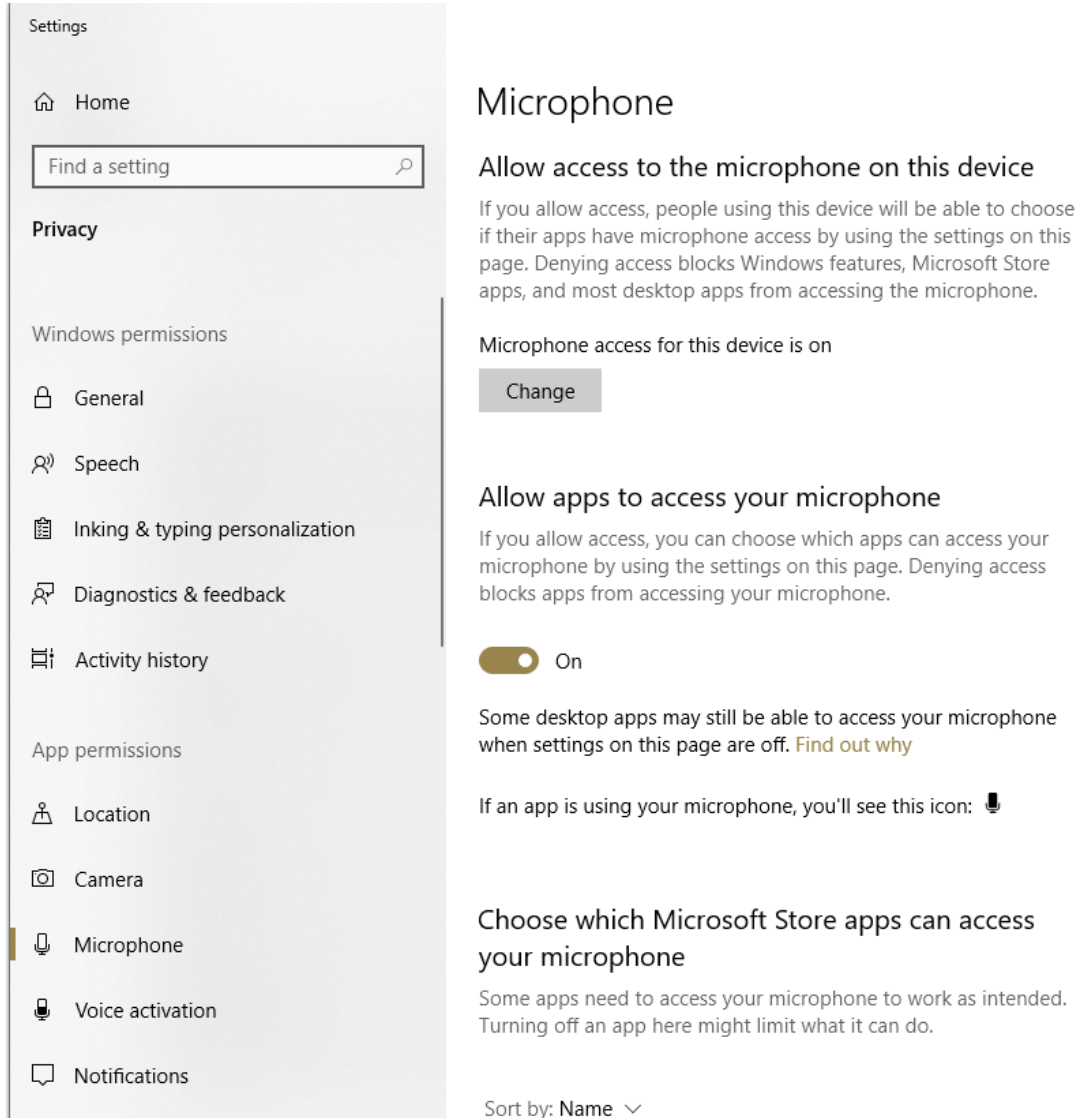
Settings

Home

Find a setting

Privacy

Windows permissions

General

Speech

Inking & typing personalization

Diagnostics & feedback

Activity history

App permissions

Location

Camera

Microphone

Voice activation

Notifications

Microphone

Allow access to the microphone on this device

If you allow access, people using this device will be able to choose if their apps have microphone access by using the settings on this page. Denying access blocks Windows features, Microsoft Store apps, and most desktop apps from accessing the microphone.

Microphone access for this device is on

Change

Allow apps to access your microphone

If you allow access, you can choose which apps can access your microphone by using the settings on this page. Denying access blocks apps from accessing your microphone.

On

Some desktop apps may still be able to access your microphone when settings on this page are off. Find out why

If an app is using your microphone, you'll see this icon:

Choose which Microsoft Store apps can access your microphone

Some apps need to access your microphone to work as intended. Turning off an app here might limit what it can do.

Sort by: Name